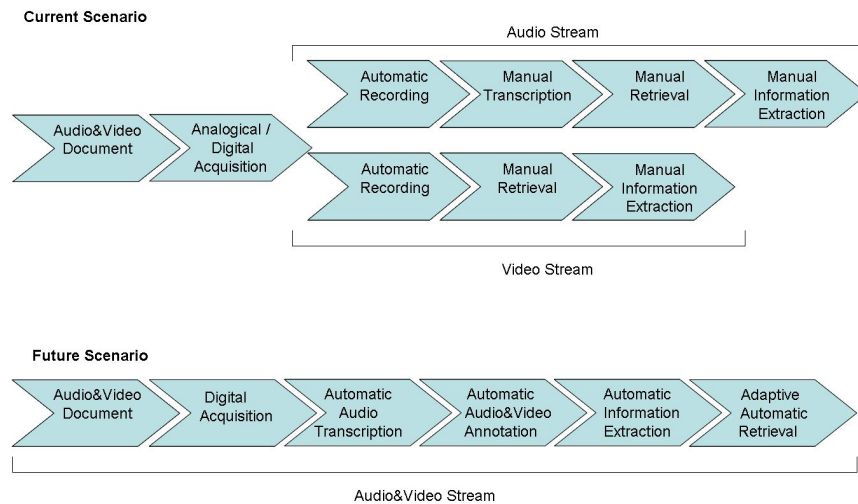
Current Scenario

Audio Stream

Audio&Video Document

Analogical / Digital Acquisition

Automatic Recording

Manual Transcription

Manual Retrieval

Manual Information Extraction

Automatic Recording

Manual Retrieval

Manual Information Extraction

Video Stream

Future Scenario

Audio&Video Document

Digital Acquisition

Automatic Audio Transcription

Automatic Audio&Video Annotation

Automatic Information Extraction

Adaptive Automatic Retrieval

Audio&Video Stream